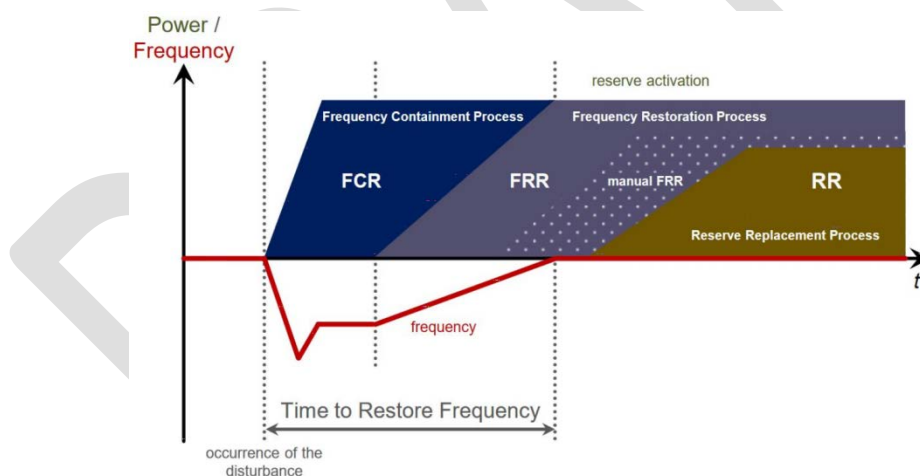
Power /
Frequency

reserve activation

Frequency Containment Process

Frequency Restoration Process

FCR

FRR

manual FRR

RR

Reserve Replacement Process

t

frequency

Time to Restore Frequency

occurrence of the disturbance